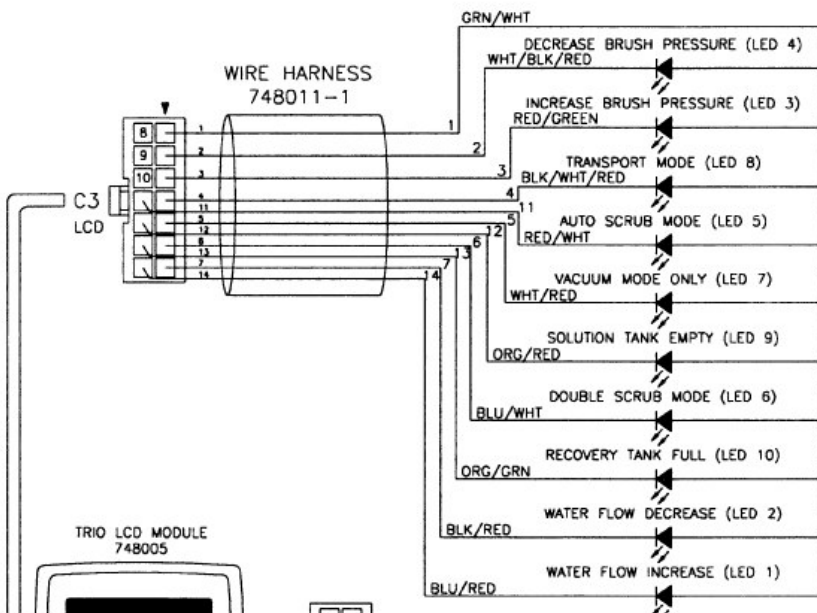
GRN/WHT

DECREASE BRUSH PRESSURE (LED 4)

WHT/BLK/RED

WIRE HARNESS
748011-1

INCREASE BRUSH PRESSURE (LED 3)

RED/GREEN

8
9
10

1
2
3
4
11
5
12
6
13
7
14

1
2
3

TRANSPORT MODE (LED 8)

BLK/WHT/RED

4
11

C3
LCD

AUTO SCRUB MODE (LED 5)

5
12
RED/WHT

6
13
7
14

VACUUM MODE ONLY (LED 7)

WHT/RED

SOLUTION TANK EMPTY (LED 9)

ORG/RED

DOUBLE SCRUB MODE (LED 6)

BLU/WHT

RECOVERY TANK FULL (LED 10)

ORG/GRN

TRIO LCD MODULE
748005

WATER FLOW DECREASE (LED 2)

BLK/RED

WATER FLOW INCREASE (LED 1)

BLU/RED